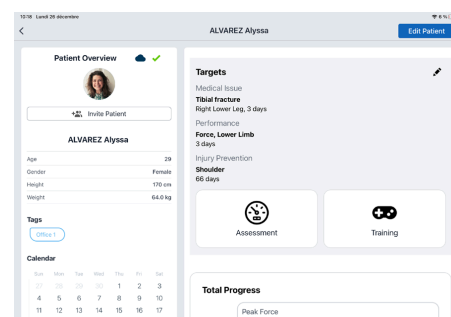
10:18 Lundi 26 décembre

6 %

ALVAREZ Alyssa

Edit Patient

Patient Overview

Invite Patient

ALVAREZ Alyssa

| Age | 29 |
|---|---|
| Gender | Female |
| Height | 170 cm |
| Weight | 64.0 kg |

Tags

Office 1

Calendar

| Sun | Mon | Tue | Wed | Thu | Fri | Sat |
|---|---|---|---|---|---|---|
| 27 | 28 | 29 | 30 | 1 | 2 | 3 |
| 4 | 5 | 6 | 7 | 8 | 9 | 10 |
| 11 | 12 | 13 | 14 | 15 | 16 | 17 |

Targets

Medical Issue

Tibial fracture

Right Lower Leg, 3 days

Performance

Force, Lower Limb

3 days

Injury Prevention

Shoulder

66 days

Assessment

Training

Total Progress

Peak Force